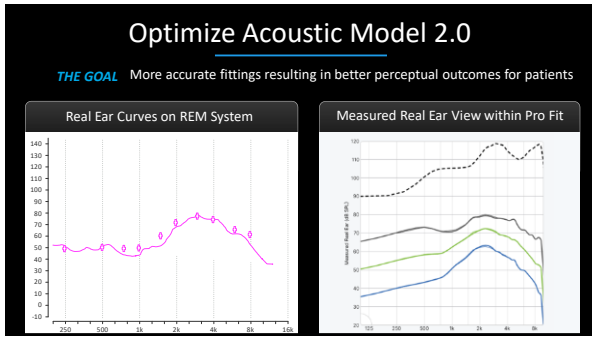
Optimize Acoustic Model 2.0

THE GOAL More accurate fittings resulting in better perceptual outcomes for patients

Real Ear Curves on REM System

140
130
120
110
100
90
80
70
60
50
40
30
20
10
0
-10

250 500 1k 2k 4k 8k 16k

Measured Real Ear View within Pro Fit

120
110
100
90
80
70
60
50
40
30
20

Measured Real Ear (dB SPL)

125 250 500 1k 2k 4k 8k